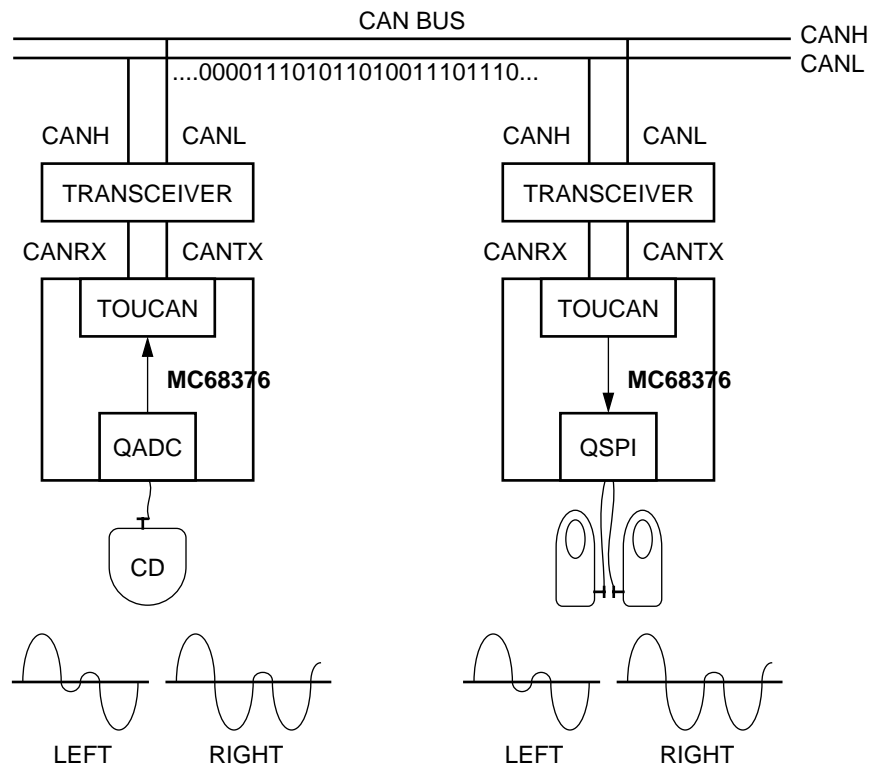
CAN BUS

CANH

CANL

....0000111010110100111011110...

CANH CANL

TRANSCEIVER

CANRX CANTX

TOUCAN

**MC68376**

QADC

CD

CANH CANL

TRANSCEIVER

CANRX CANTX

TOUCAN

**MC68376**

QSPI

LEFT RIGHT

LEFT RIGHT